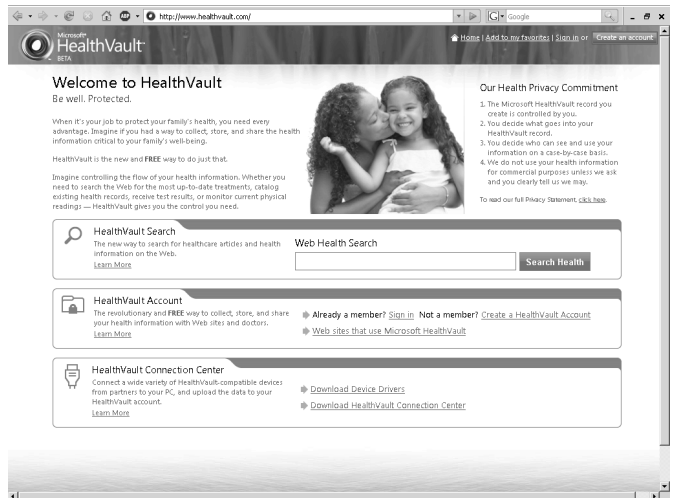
http://www.healthvault.com/

Google

Microsoft HealthVault BETA

Home | Add to my favorites | Sign in or Create an account

Welcome to HealthVault

Be well. Protected.

When it's your job to protect your family's health, you need every advantage. Imagine if you had a way to collect, store, and share the health information critical to your family's well-being.

HealthVault is the new and FREE way to do just that.

Imagine controlling the flow of your health information. Whether you need to search the Web for the most up-to-date treatments, catalog existing health records, receive test results, or monitor current physical readings — HealthVault gives you the control you need.

Our Health Privacy Commitment

1. The Microsoft HealthVault record you create is controlled by you.
2. You decide what goes into your HealthVault record.
3. You decide who can see and use your information on a case-by-case basis.
4. We do not use your health information for commercial purposes unless we ask and you clearly tell us we may.

To read our full Privacy Statement, click here.

HealthVault Search

The new way to search for healthcare articles and health information on the Web.

Learn More

Web Health Search

Search Health

HealthVault Account

The revolutionary and FREE way to collect, store, and share your health information with Web sites and doctors.

Learn More

Already a member? Sign in Not a member? Create a HealthVault Account

Web sites that use Microsoft HealthVault

HealthVault Connection Center

Connect a wide variety of HealthVault-compatible devices from partners to your PC, and upload the data to your HealthVault account.

Learn More

Download Device Drivers

Download HealthVault Connection Center